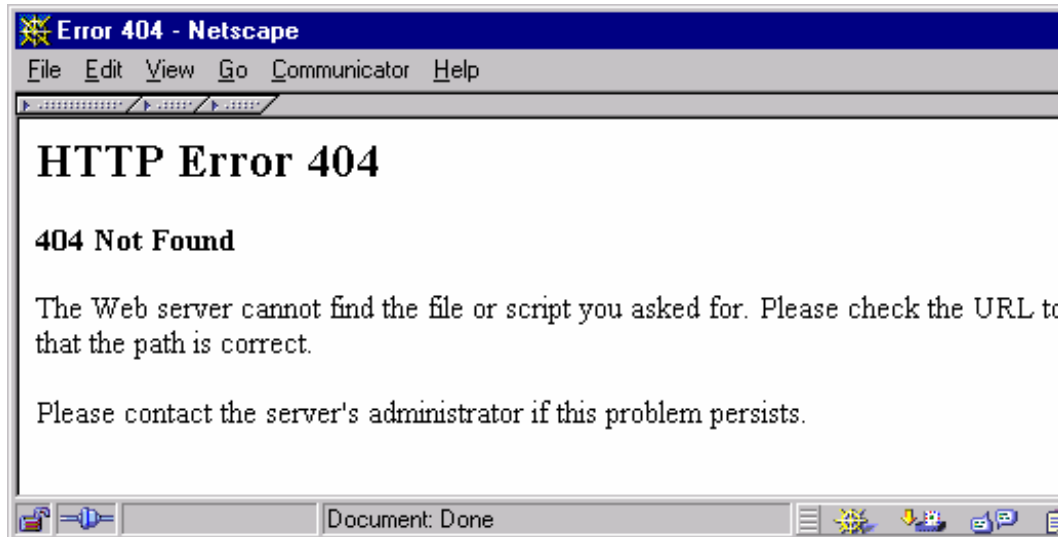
Error 404 - Netscape

File Edit View Go Communicator Help

# HTTP Error 404

**404 Not Found**

The Web server cannot find the file or script you asked for. Please check the URL t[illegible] that the path is correct.

Please contact the server's administrator if this problem persists.

Document: Done